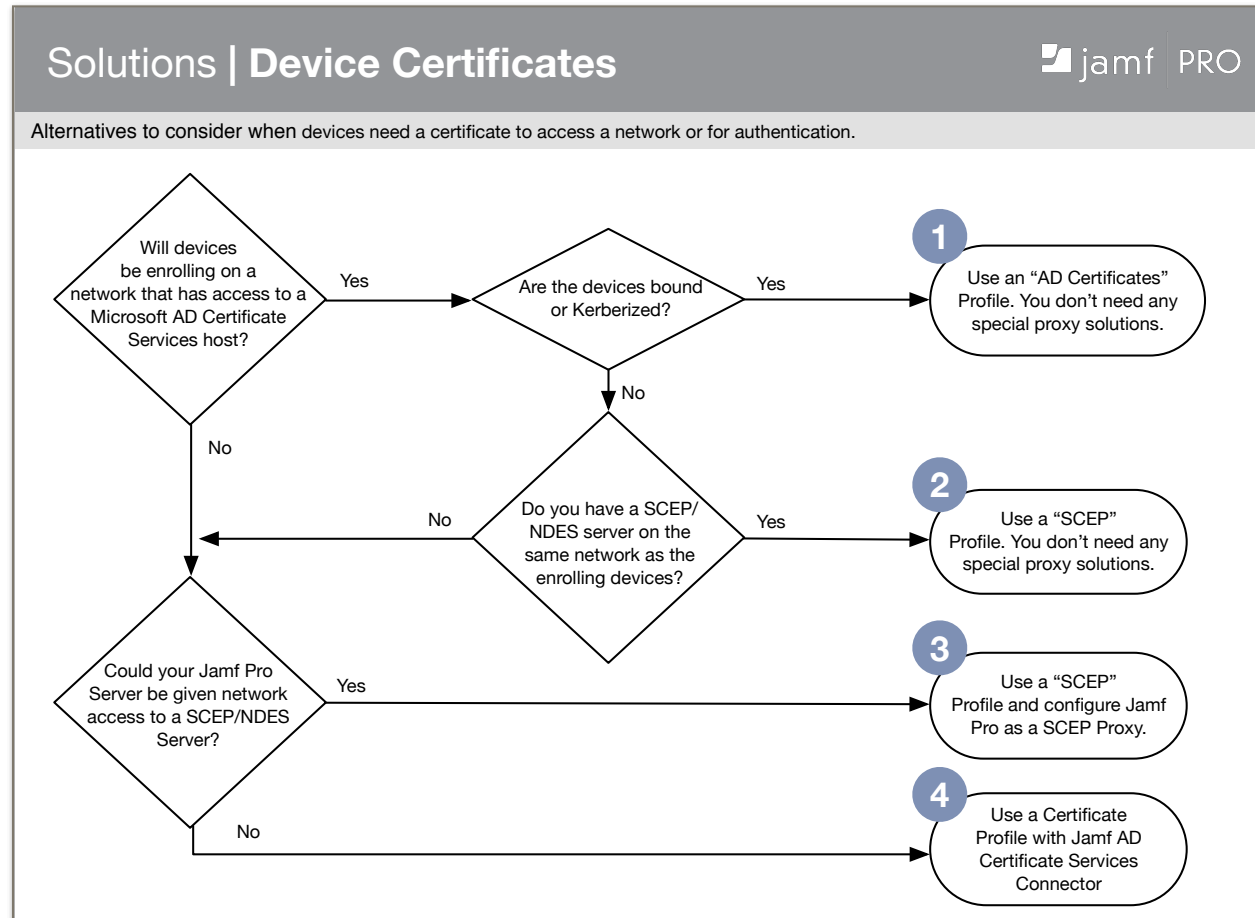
Solutions | Device Certificates

jamf | PRO

Alternatives to consider when devices need a certificate to access a network or for authentication.

Will devices be enrolling on a network that has access to a Microsoft AD Certificate Services host?

Yes

Are the devices bound or Kerberized?

Yes

1

Use an “AD Certificates” Profile. You don’t need any special proxy solutions.

No

No

Do you have a SCEP/ NDES server on the same network as the enrolling devices?

No

Yes

2

Use a “SCEP” Profile. You don’t need any special proxy solutions.

Could your Jamf Pro Server be given network access to a SCEP/NDES Server?

Yes

3

Use a “SCEP” Profile and configure Jamf Pro as a SCEP Proxy.

No

4

Use a Certificate Profile with Jamf AD Certificate Services Connector